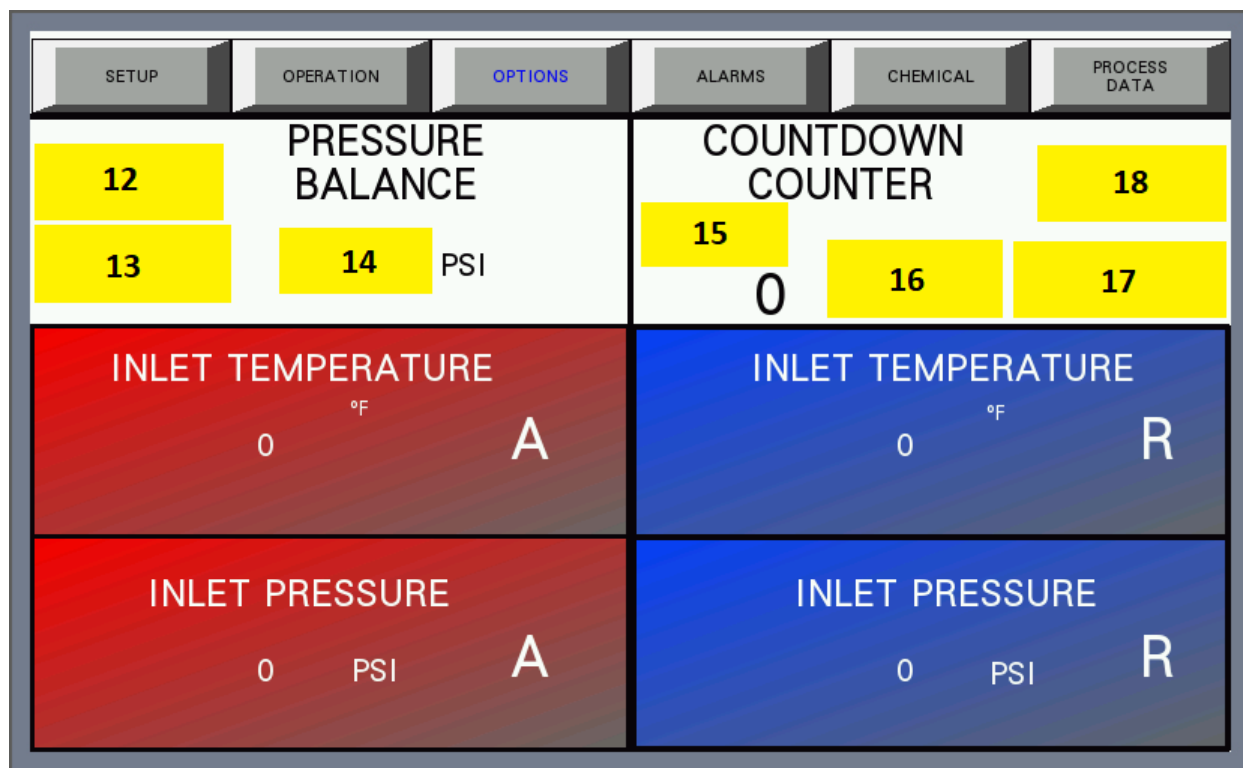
SETUP

OPERATION

OPTIONS

ALARMS

CHEMICAL

PROCESS DATA

PRESSURE BALANCE

12

13

14

PSI

COUNTDOWN COUNTER

18

15

0

16

17

INLET TEMPERATURE

°F

0

A

INLET TEMPERATURE

°F

0

R

INLET PRESSURE

0

PSI

A

INLET PRESSURE

0

PSI

R